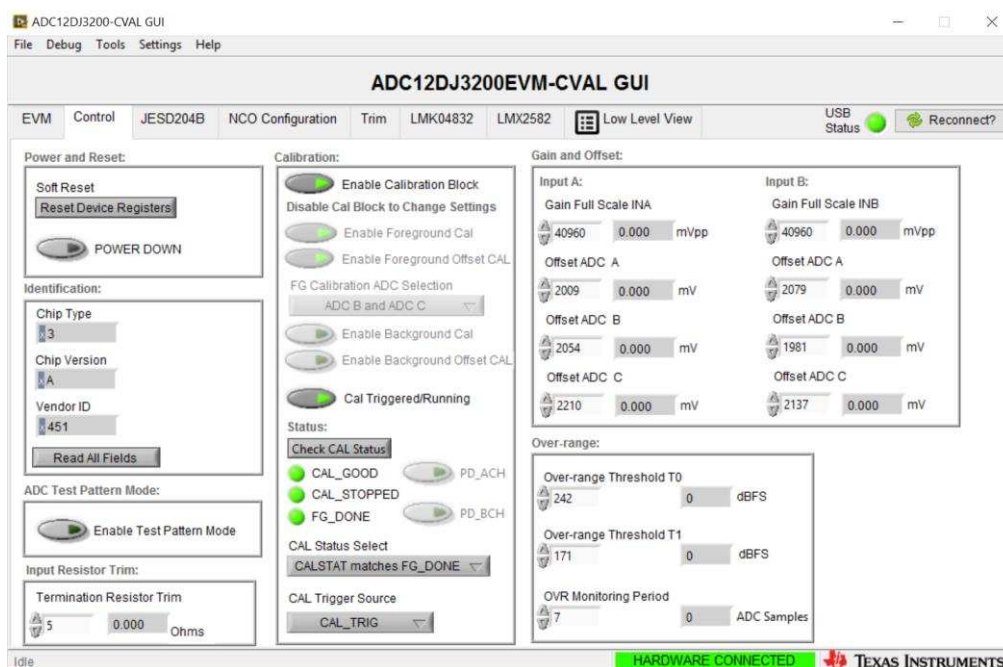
ADC12DJ3200-CVAL GUI

File Debug Tools Settings Help

ADC12DJ3200EVM-CVAL GUI

EVM Control JESD204B NCO Configuration Trim LMK04832 LMX2582 Low Level View USB Status Reconnect?

Power and Reset:

Soft Reset

Reset Device Registers

POWER DOWN

Identification:

Chip Type

3

Chip Version

A

Vendor ID

451

Read All Fields

ADC Test Pattern Mode:

Enable Test Pattern Mode

Input Resistor Trim:

Termination Resistor Trim

5 0.000 Ohms

Calibration:

Enable Calibration Block

Disable Cal Block to Change Settings

Enable Foreground Cal

Enable Foreground Offset CAL

FG Calibration ADC Selection

ADC B and ADC C

Enable Background Cal

Enable Background Offset CAL

Cal Triggered/Running

Status:

Check CAL Status

CAL_GOOD PD_ACH

CAL_STOPPED

FG_DONE PD_BCH

CAL Status Select

CALSTAT matches FG_DONE

CAL Trigger Source

CAL_TRIG

Gain and Offset:

Input A:

Gain Full Scale INA

40960 0.000 mVpp

Offset ADC A

2009 0.000 mV

Offset ADC B

2054 0.000 mV

Offset ADC C

2210 0.000 mV

Input B:

Gain Full Scale INB

40960 0.000 mVpp

Offset ADC A

2079 0.000 mV

Offset ADC B

1981 0.000 mV

Offset ADC C

2137 0.000 mV

Over-range:

Over-range Threshold T0

242 0 dBFS

Over-range Threshold T1

171 0 dBFS

OVR Monitoring Period

7 0 ADC Samples

Idle

HARDWARE CONNECTED

TEXAS INSTRUMENTS